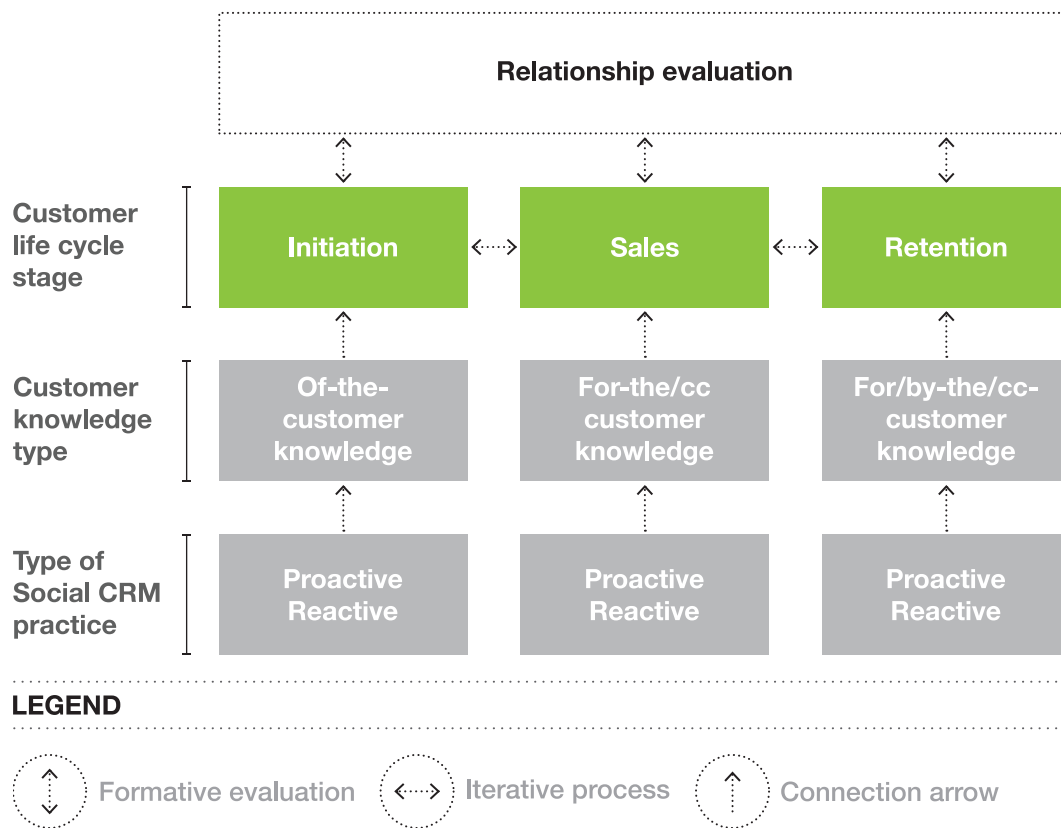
Relationship evaluation

Customer life cycle stage

Initiation

Sales

Retention

Customer knowledge type

Of-the-customer knowledge

For-the/cc customer knowledge

For/by-the/cc-customer knowledge

Type of Social CRM practice

Proactive Reactive

Proactive Reactive

Proactive Reactive

LEGEND

Formative evaluation

Iterative process

Connection arrow